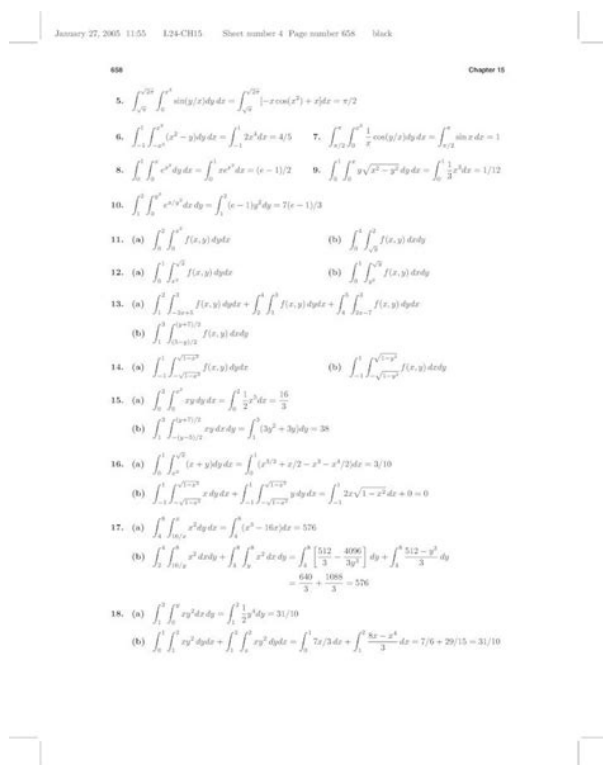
January 27, 2005 11:55 L24-CH15 Sheet number 4 Page number 658 black

658 Chapter 15

5. $\int_{\sqrt{\pi}}^{\sqrt{2\pi}} \int_0^{x^3} \sin(y/x)\,dy\,dx = \int_{\sqrt{\pi}}^{\sqrt{2\pi}} [-x\cos(x^2) + x]\,dx = \pi/2$

6. $\int_{-1}^{1} \int_{-x^2}^{x^2} (x^2 - y)\,dy\,dx = \int_{-1}^{1} 2x^4\,dx = 4/5$ 7. $\int_{\pi/2}^{\pi} \int_0^{x^2} \frac{1}{x}\cos(y/x)\,dy\,dx = \int_{\pi/2}^{\pi} \sin x\,dx = 1$

8. $\int_0^1 \int_0^x e^{x^2}\,dy\,dx = \int_0^1 xe^{x^2}\,dx = (e-1)/2$ 9. $\int_0^1 \int_0^x y\sqrt{x^2 - y^2}\,dy\,dx = \int_0^1 \frac{1}{3}x^3\,dx = 1/12$

10. $\int_1^2 \int_0^{y^2} e^{x/y^2}\,dx\,dy = \int_1^2 (e-1)y^2\,dy = 7(e-1)/3$

11. (a) $\int_0^2 \int_0^{x^2} f(x,y)\,dy\,dx$ (b) $\int_0^4 \int_{\sqrt{y}}^2 f(x,y)\,dx\,dy$

12. (a) $\int_0^1 \int_{x^2}^{\sqrt{x}} f(x,y)\,dy\,dx$ (b) $\int_0^1 \int_{y^2}^{\sqrt{y}} f(x,y)\,dx\,dy$

13. (a) $\int_1^2 \int_{-2x+5}^{3} f(x,y)\,dy\,dx + \int_2^4 \int_1^3 f(x,y)\,dy\,dx + \int_4^5 \int_{2x-7}^{3} f(x,y)\,dy\,dx$

(b) $\int_1^3 \int_{(5-y)/2}^{(y+7)/2} f(x,y)\,dx\,dy$

14. (a) $\int_{-1}^{1} \int_{-\sqrt{1-x^2}}^{\sqrt{1-x^2}} f(x,y)\,dy\,dx$ (b) $\int_{-1}^{1} \int_{-\sqrt{1-y^2}}^{\sqrt{1-y^2}} f(x,y)\,dx\,dy$

15. (a) $\int_0^2 \int_0^{x^2} xy\,dy\,dx = \int_0^2 \frac{1}{2}x^5\,dx = \frac{16}{3}$

(b) $\int_1^3 \int_{-(y-5)/2}^{(y+7)/2} xy\,dx\,dy = \int_1^3 (3y^2 + 3y)\,dy = 38$

16. (a) $\int_0^1 \int_{x^2}^{\sqrt{x}} (x+y)\,dy\,dx = \int_0^1 (x^{3/2} + x/2 - x^3 - x^4/2)\,dx = 3/10$

(b) $\int_{-1}^{1} \int_{-\sqrt{1-x^2}}^{\sqrt{1-x^2}} x\,dy\,dx + \int_{-1}^{1} \int_{-\sqrt{1-x^2}}^{\sqrt{1-x^2}} y\,dy\,dx = \int_{-1}^{1} 2x\sqrt{1-x^2}\,dx + 0 = 0$

17. (a) $\int_4^8 \int_{16/x}^{x} x^2\,dy\,dx = \int_4^8 (x^3 - 16x)\,dx = 576$

(b) $\int_2^4 \int_{16/y}^{8} x^2\,dx\,dy + \int_4^8 \int_y^8 x^2\,dx\,dy = \int_2^4 \left[\frac{512}{3} - \frac{4096}{3y^3}\right] dy + \int_4^8 \frac{512 - y^3}{3}\,dy$
$= \frac{640}{3} + \frac{1088}{3} = 576$

18. (a) $\int_1^2 \int_0^x xy^2\,dx\,dy = \int_1^2 \frac{1}{2}x^4\,dy = 31/10$

(b) $\int_0^1 \int_1^2 xy^2\,dy\,dx + \int_1^2 \int_x^2 xy^2\,dy\,dx = \int_0^1 7x/3\,dx + \int_1^2 \frac{8x - x^4}{3}\,dx = 7/6 + 29/15 = 31/10$